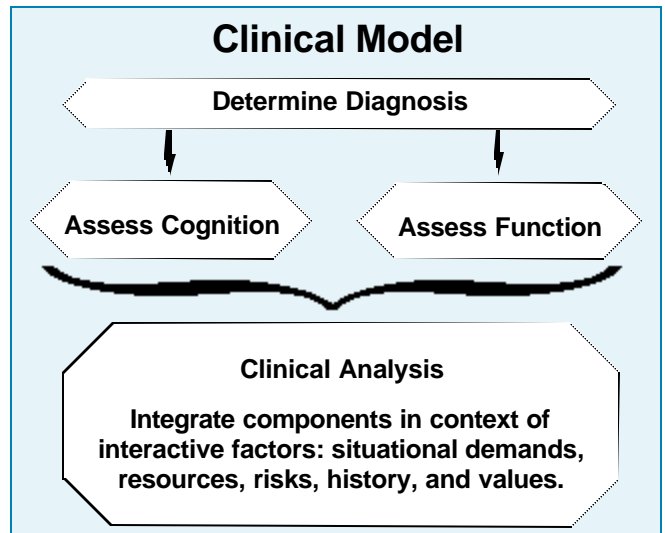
Clinical Model

Determine Diagnosis

Assess Cognition

Assess Function

Clinical Analysis

Integrate components in context of interactive factors: situational demands, resources, risks, history, and values.